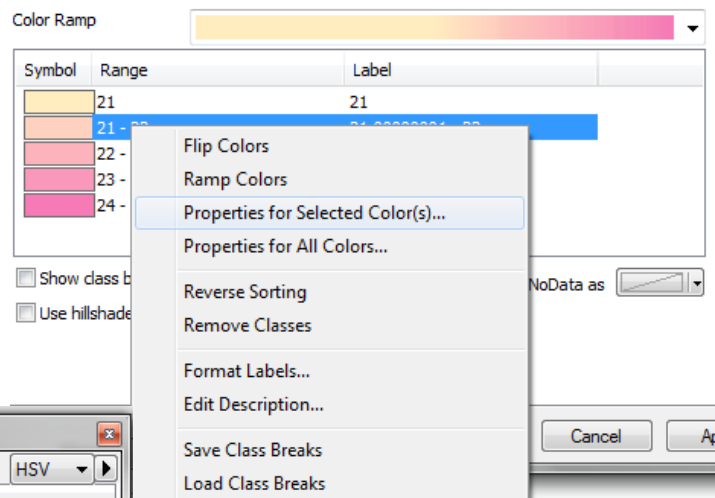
Color Ramp

| Symbol | Range | Label |
|---|---|---|
| | 21 | 21 |
| | 21 - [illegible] | 21.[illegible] - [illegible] |
| | 22 - | |
| | 23 - | |
| | 24 - | |

Flip Colors
Ramp Colors
Properties for Selected Color(s)...
Properties for All Colors...
Reverse Sorting
Remove Classes
Format Labels...
Edit Description...
Save Class Breaks
Load Class Breaks

Show class b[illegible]
Use hillshade
NoData as

Cancel
Ap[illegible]

HSV